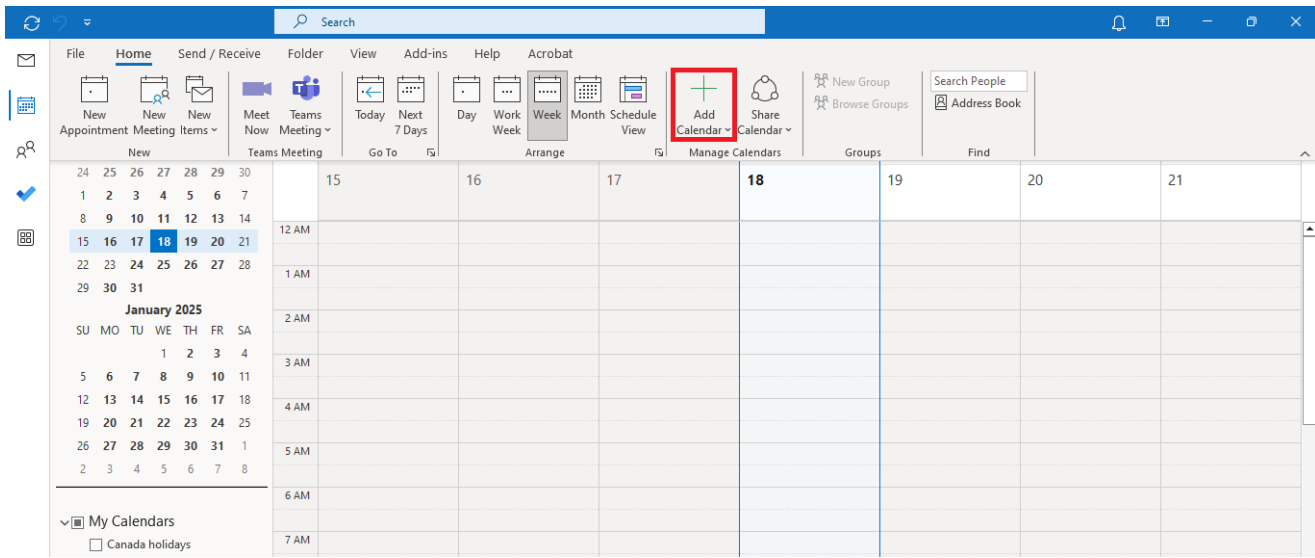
Search

File Home Send / Receive Folder View Add-ins Help Acrobat

New Appointment New Meeting New Items
New

Meet Now Teams Meeting
Teams Meeting

Today Next 7 Days
Go To

Day Work Week Week Month Schedule View
Arrange

Add Calendar Share Calendar
Manage Calendars

New Group
Browse Groups
Groups

Search People
Address Book
Find

| 24 | 25 | 26 | 27 | 28 | 29 | 30 |
|---|---|---|---|---|---|---|
| 1 | 2 | 3 | 4 | 5 | 6 | 7 |
| 8 | 9 | 10 | 11 | 12 | 13 | 14 |
| 15 | 16 | 17 | 18 | 19 | 20 | 21 |
| 22 | 23 | 24 | 25 | 26 | 27 | 28 |
| 29 | 30 | 31 | | | | |

January 2025

| SU | MO | TU | WE | TH | FR | SA |
|---|---|---|---|---|---|---|
| | | | 1 | 2 | 3 | 4 |
| 5 | 6 | 7 | 8 | 9 | 10 | 11 |
| 12 | 13 | 14 | 15 | 16 | 17 | 18 |
| 19 | 20 | 21 | 22 | 23 | 24 | 25 |
| 26 | 27 | 28 | 29 | 30 | 31 | 1 |
| 2 | 3 | 4 | 5 | 6 | 7 | 8 |

My Calendars
Canada holidays

15 16 17 18 19 20 21

12 AM
1 AM
2 AM
3 AM
4 AM
5 AM
6 AM
7 AM